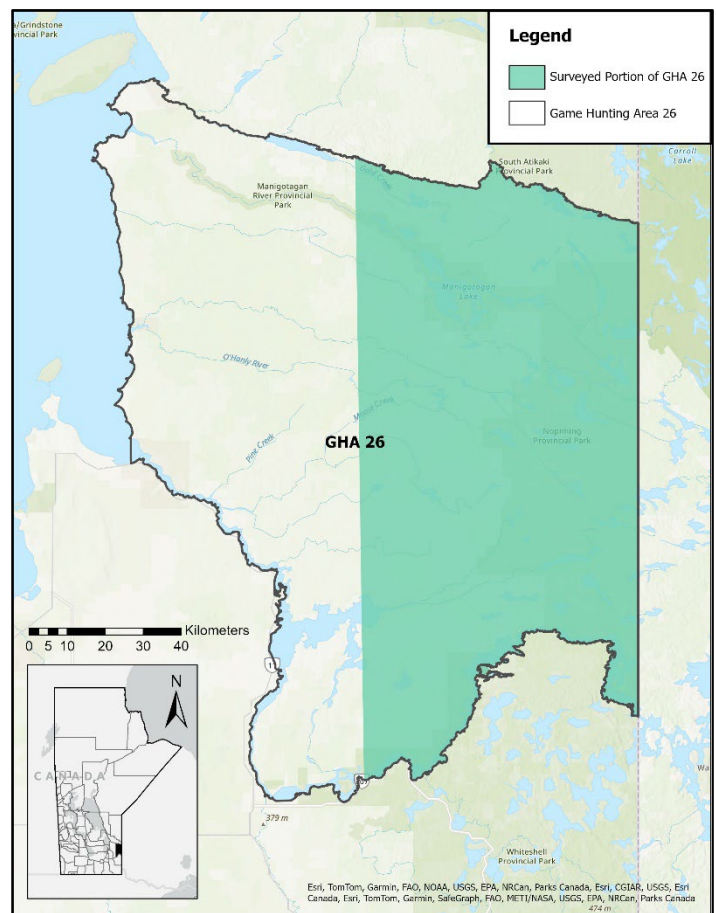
Legend

Surveyed Portion of GHA 26

Game Hunting Area 26

/Grindstone
ovincial Park

South Atikaki
Provincial Park

Carroll
Lake

Manigotagan
River Provincial
Park

Manigotagan
Lake

O'Hanly River

Pine Creek

GHA 26

Nopiming
Provincial Park

Kilometers
0 5 10 20 30 40

N

CANADA

1

379 m

Whiteshell
Provincial Park

Esri, TomTom, Garmin, FAO, NOAA, USGS, EPA, NRCan, Parks Canada, Esri, CGIAR, USGS, Esri Canada, Esri, TomTom, Garmin, SafeGraph, FAO, METI/NASA, USGS, EPA, NRCan, Parks Canada

474 m